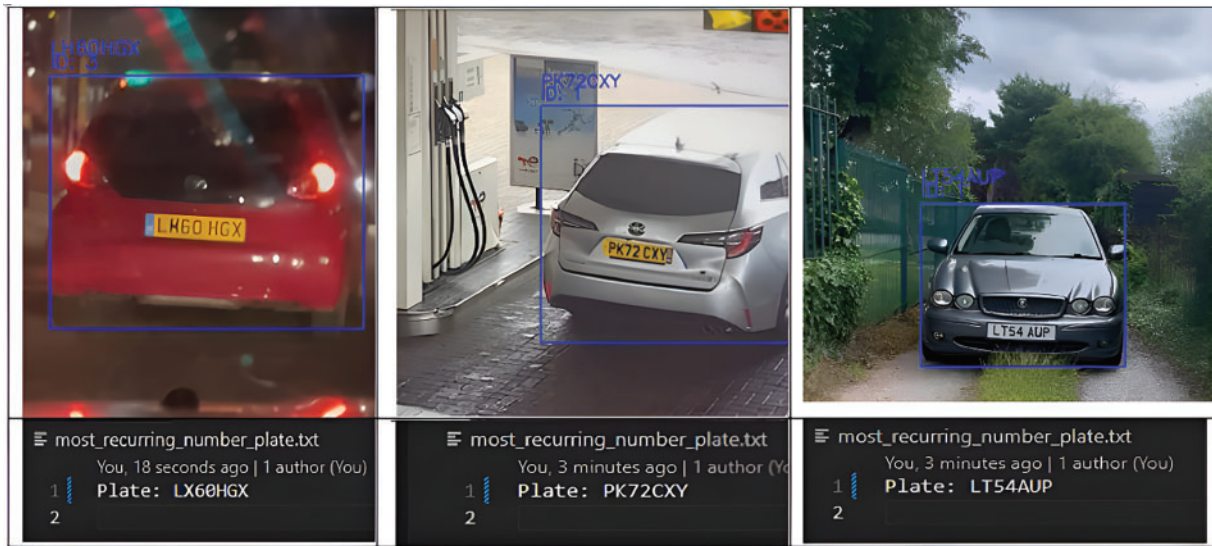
LH60HGX
ID: 2

LH60 HGX

PK72CXY
ID: 1

PK72 CXY

LT54AUP
ID: 1

LT54 AUP

most_recurring_number_plate.txt
You, 18 seconds ago | 1 author (You)
1 Plate: LX60HGX
2

most_recurring_number_plate.txt
You, 3 minutes ago | 1 author (Yo
1 Plate: PK72CXY
2

most_recurring_number_plate.txt
You, 3 minutes ago | 1 author (You)
1 Plate: LT54AUP
2